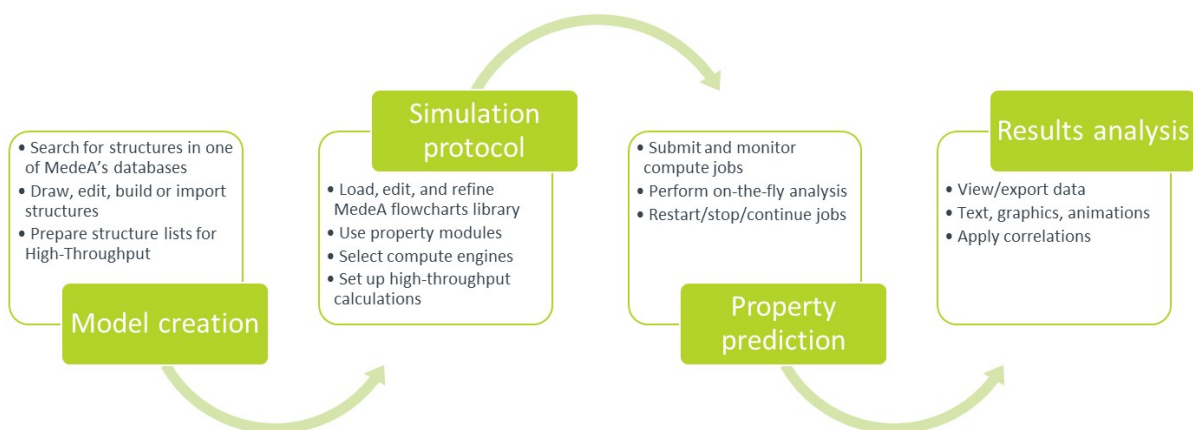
• Search for structures in one of MedeA's databases
• Draw, edit, build or import structures
• Prepare structure lists for High-Throughput

Model creation

Simulation protocol

• Load, edit, and refine MedeA flowcharts library
• Use property modules
• Select compute engines
• Set up high-throughput calculations

• Submit and monitor compute jobs
• Perform on-the-fly analysis
• Restart/stop/continue jobs

Property prediction

Results analysis

• View/export data
• Text, graphics, animations
• Apply correlations